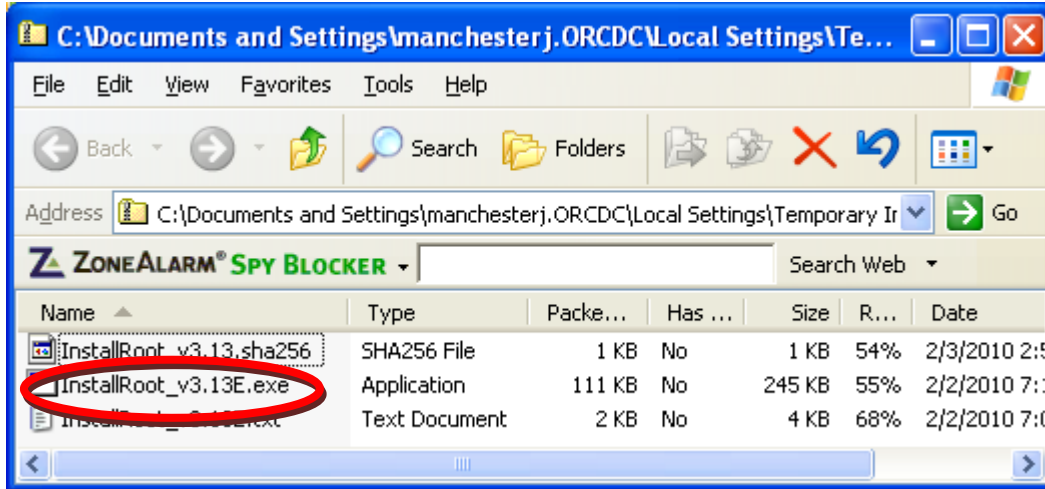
C:\Documents and Settings\manchesterj.ORCDC\Local Settings\Te...

File Edit View Favorites Tools Help

Back Search Folders

Address C:\Documents and Settings\manchesterj.ORCDC\Local Settings\Temporary Ir Go

ZoneAlarm® Spy Blocker Search Web

| Name | Type | Packe... | Has ... | Size | R... | Date |
|---|---|---|---|---|---|---|
| InstallRoot_v3.13.sha256 | SHA256 File | 1 KB | No | 1 KB | 54% | 2/3/2010 2:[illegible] |
| InstallRoot_v3.13E.exe | Application | 111 KB | No | 245 KB | 55% | 2/2/2010 7:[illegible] |
| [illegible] | Text Document | 2 KB | No | 4 KB | 68% | 2/2/2010 7:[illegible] |